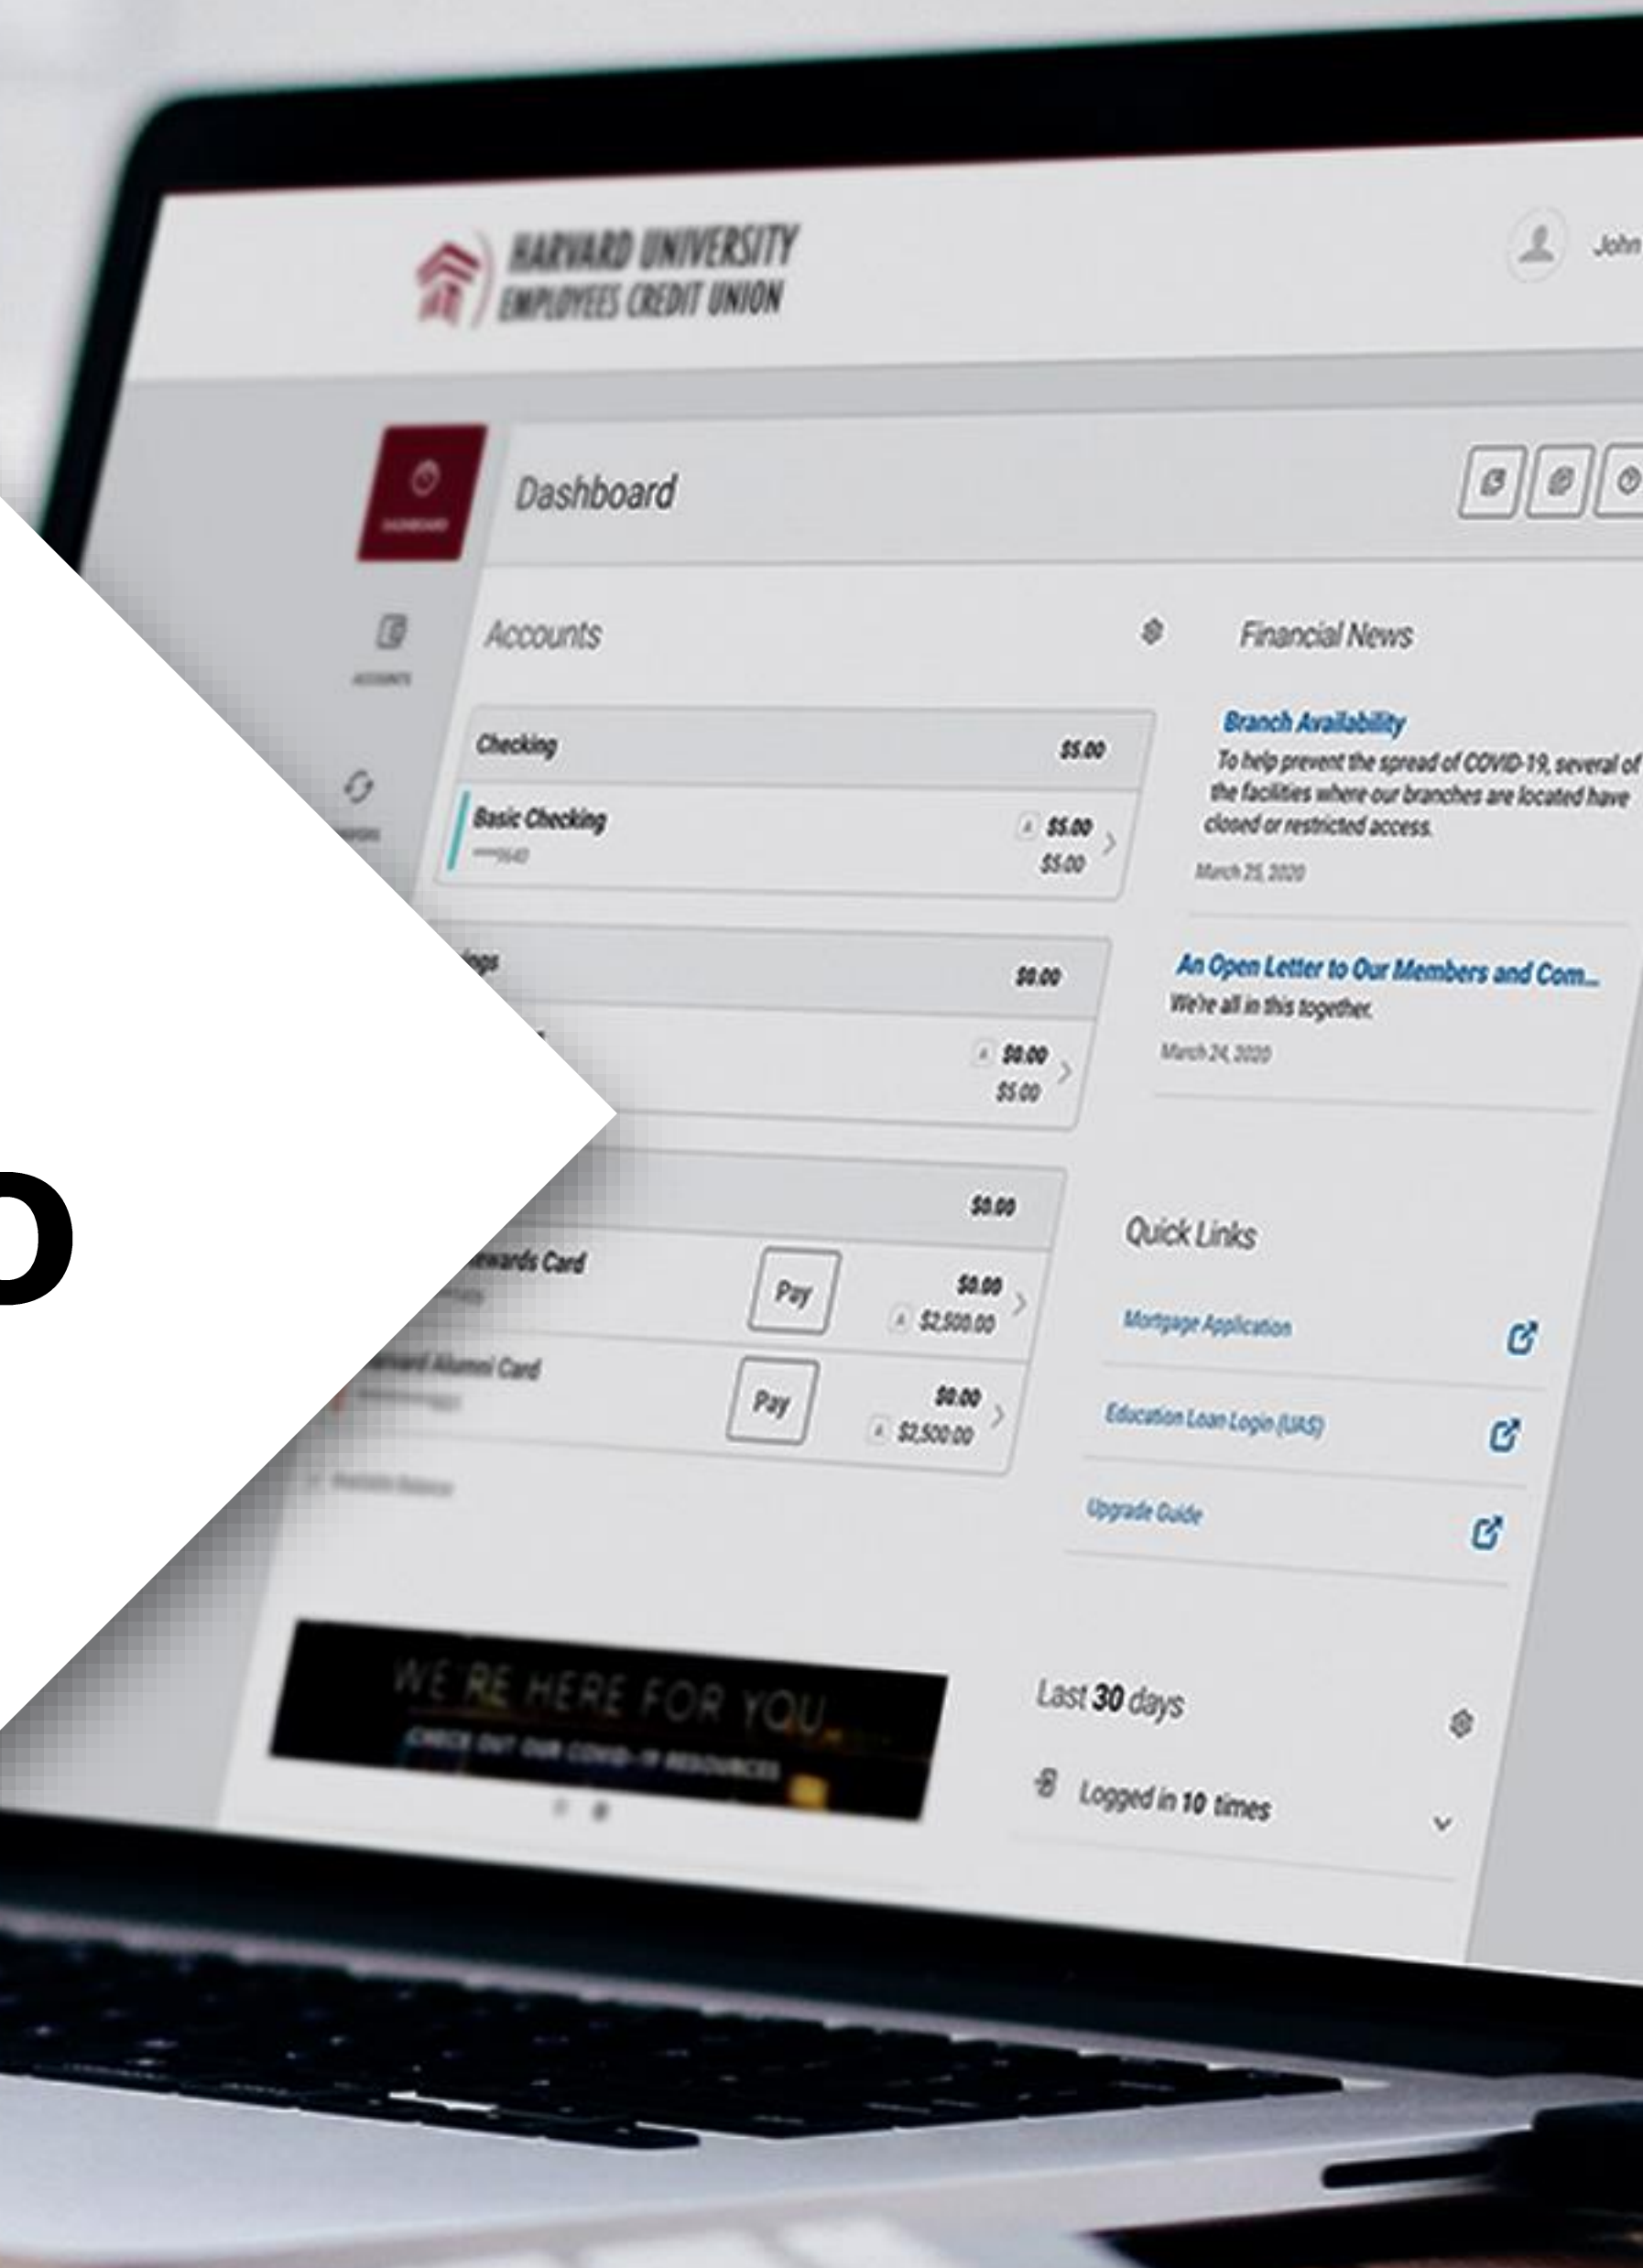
HARVARD UNIVERSITY
EMPLOYEES CREDIT UNION

John

Dashboard

Accounts

Checking $5.00

Basic Checking
\*\*\*\*9640
$5.00
$5.00

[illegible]ngs $0.00

$0.00
$5.00

$0.00

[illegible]ewards Card
Pay
$0.00
$2,500.00

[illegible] Alumni Card
Pay
$0.00
$2,500.00

D

WE RE HERE FOR YOU
CHECK OUT OUR COVID-19 RESOURCES

Financial News

Branch Availability
To help prevent the spread of COVID-19, several of the facilities where our branches are located have closed or restricted access.
March 25, 2020

An Open Letter to Our Members and Com...
We're all in this together.
March 24, 2020

Quick Links

Mortgage Application

Education Loan Login (UAS)

Upgrade Guide

Last 30 days

Logged in 10 times